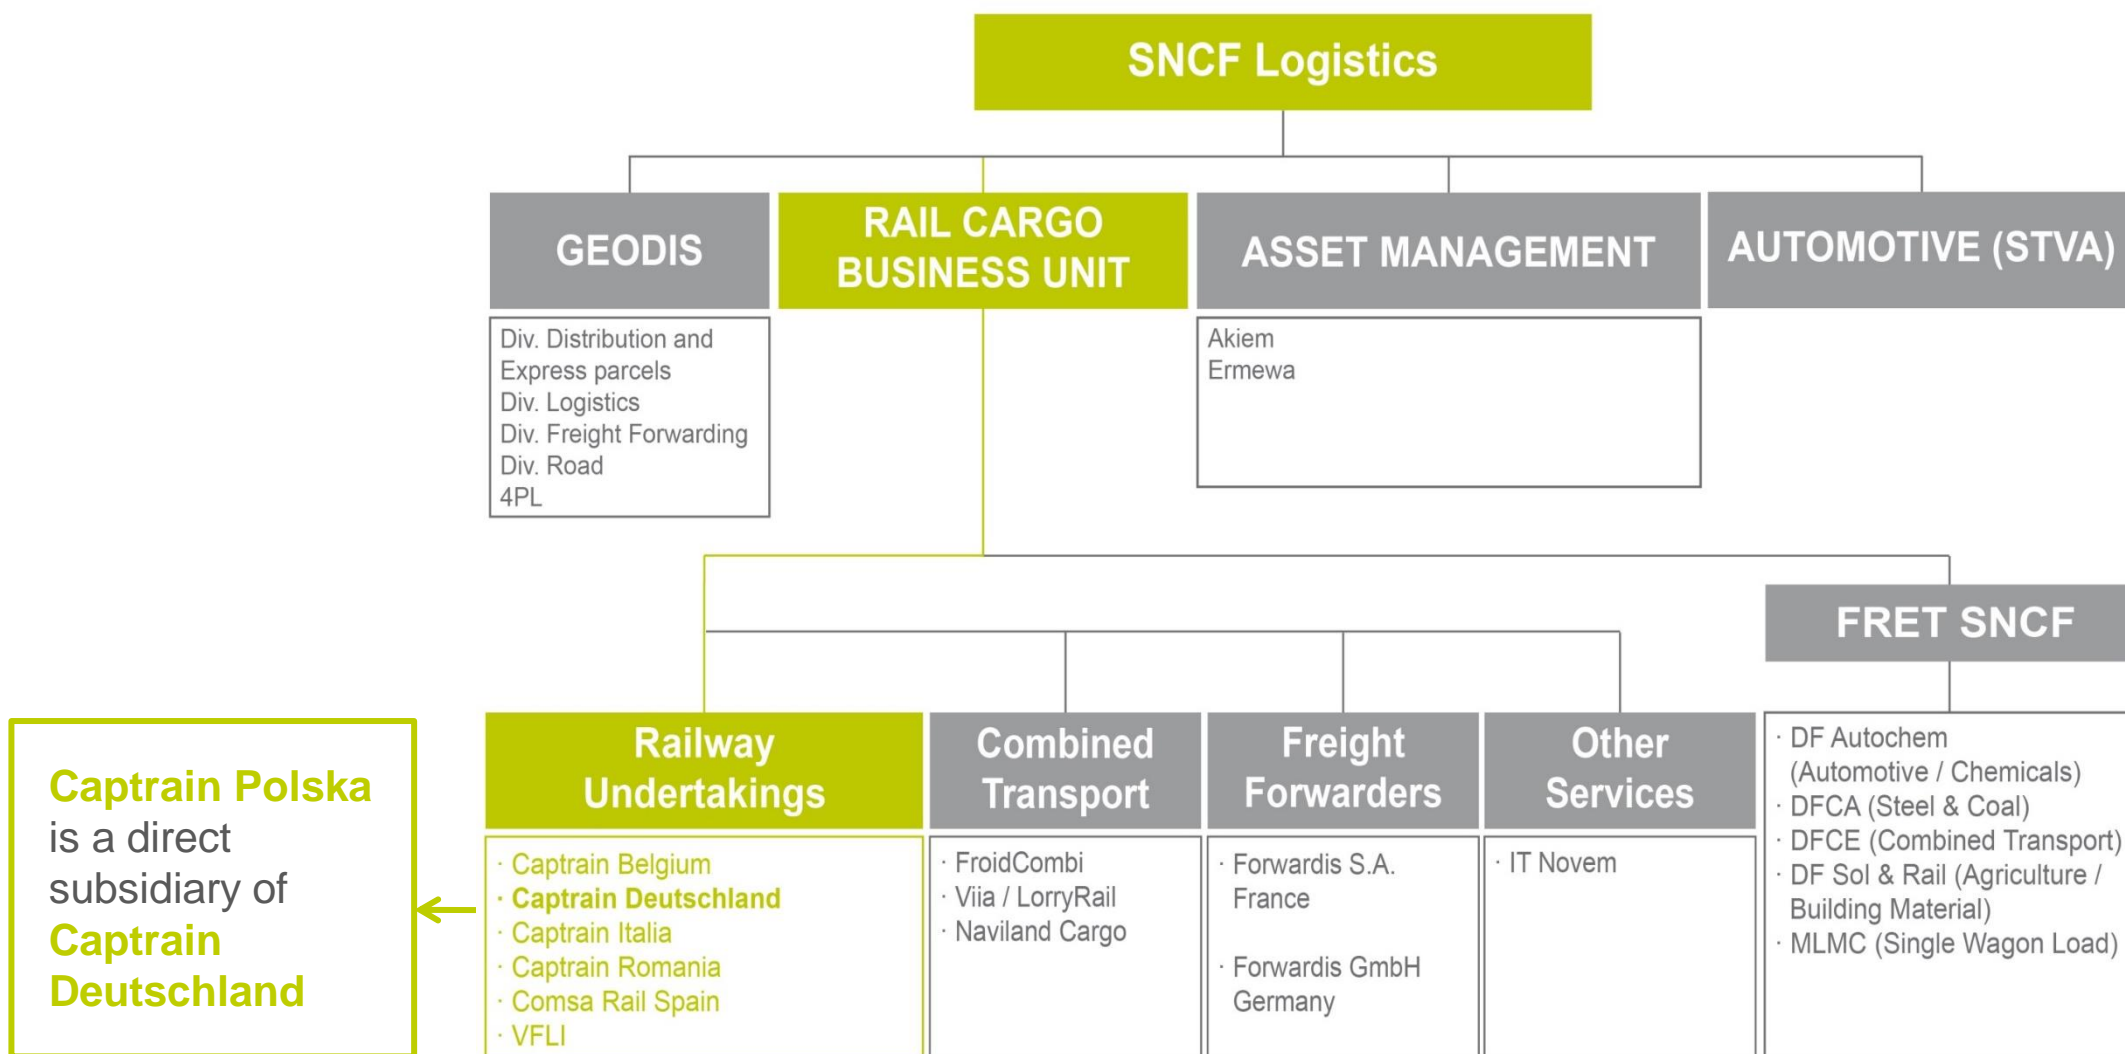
SNCF Logistics

GEODIS

Div. Distribution and Express parcels
Div. Logistics
Div. Freight Forwarding
Div. Road
4PL

RAIL CARGO BUSINESS UNIT

ASSET MANAGEMENT

Akiem
Ermewa

AUTOMOTIVE (STVA)

FRET SNCF

· DF Autochem (Automotive / Chemicals)
· DFCA (Steel & Coal)
· DFCE (Combined Transport)
· DF Sol & Rail (Agriculture / Building Material)
· MLMC (Single Wagon Load)

Railway Undertakings

· Captrain Belgium
· Captrain Deutschland
· Captrain Italia
· Captrain Romania
· Comsa Rail Spain
· VFLI

Combined Transport

· FroidCombi
· Viia / LorryRail
· Naviland Cargo

Freight Forwarders

· Forwardis S.A. France

· Forwardis GmbH Germany

Other Services

· IT Novem

Captrain Polska is a direct subsidiary of Captrain Deutschland